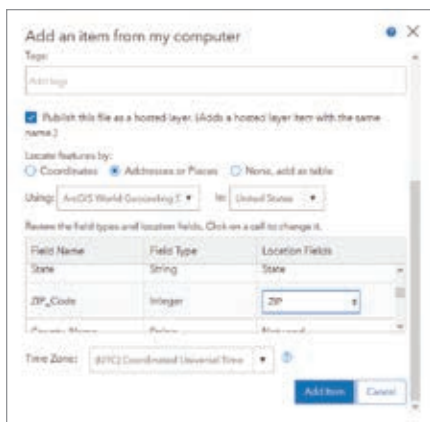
Add an item from my computer

Tags:

Add tags

Publish this file as a hosted layer. (Adds a hosted layer item with the same name.)

Locate features by:

Coordinates Addresses or Places None, add as table

Using: ArcGIS World Geocoding S ▾ In: United States ▾

Review the field types and location fields. Click on a cell to change it.

| Field Name | Field Type | Location Fields |
|---|---|---|
| State | String | State |
| ZIP_Code | Integer | ZIP |
| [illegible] | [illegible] | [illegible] |

Time Zone: (UTC) Coordinated Universal Time ▾

Add Item Cancel